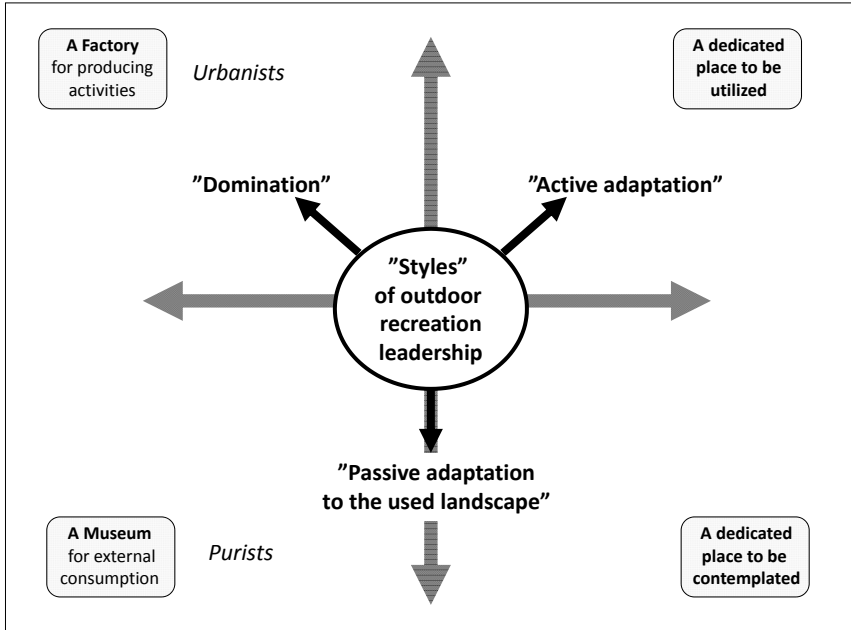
A Factory for producing activities

Urbanists

A dedicated place to be utilized

”Domination”

”Active adaptation”

”Styles” of outdoor recreation leadership

”Passive adaptation to the used landscape”

A Museum for external consumption

Purists

A dedicated place to be contemplated